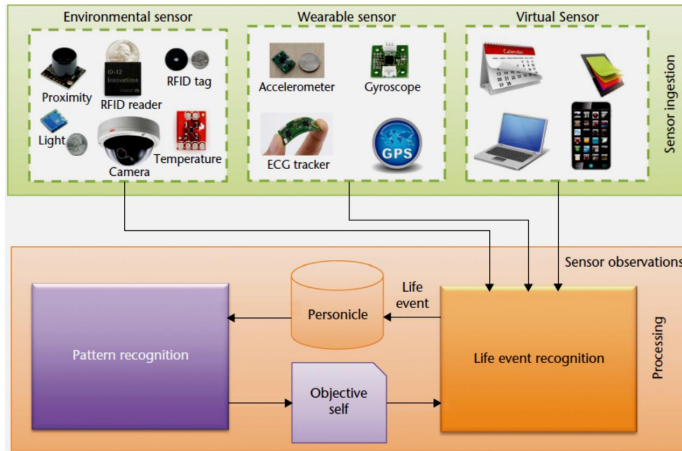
Environmental sensor

Proximity
RFID reader
RFID tag
Light
Camera
Temperature

Wearable sensor

Accelerometer
Gyroscope
ECG tracker
GPS

Virtual Sensor

Calendar

Sensor ingestion

Sensor observations

Life event

Personicle

Pattern recognition

Objective self

Life event recognition

Processing